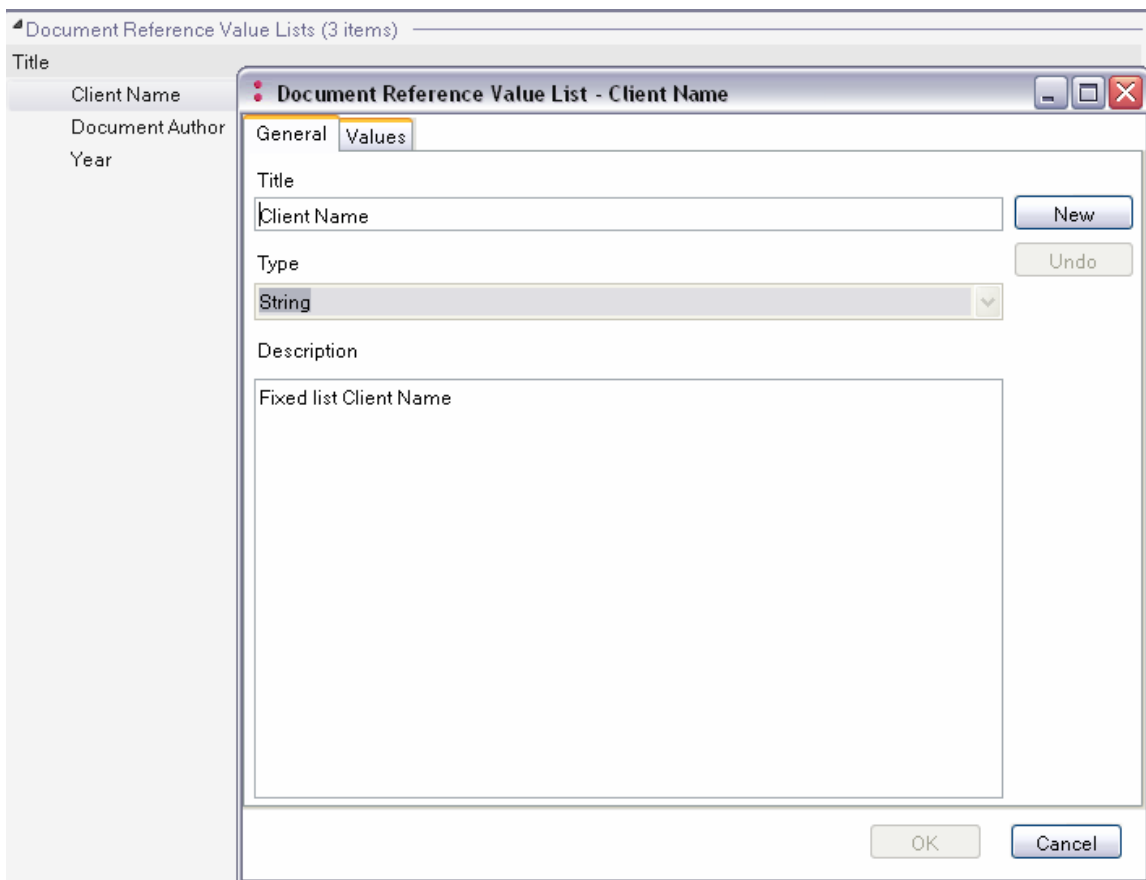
Document Reference Value Lists (3 items)

Title

Client Name

Document Author

Year

Document Reference Value List - Client Name

General

Values

Title

Client Name

New

Undo

Type

String

Description

Fixed list Client Name

OK

Cancel